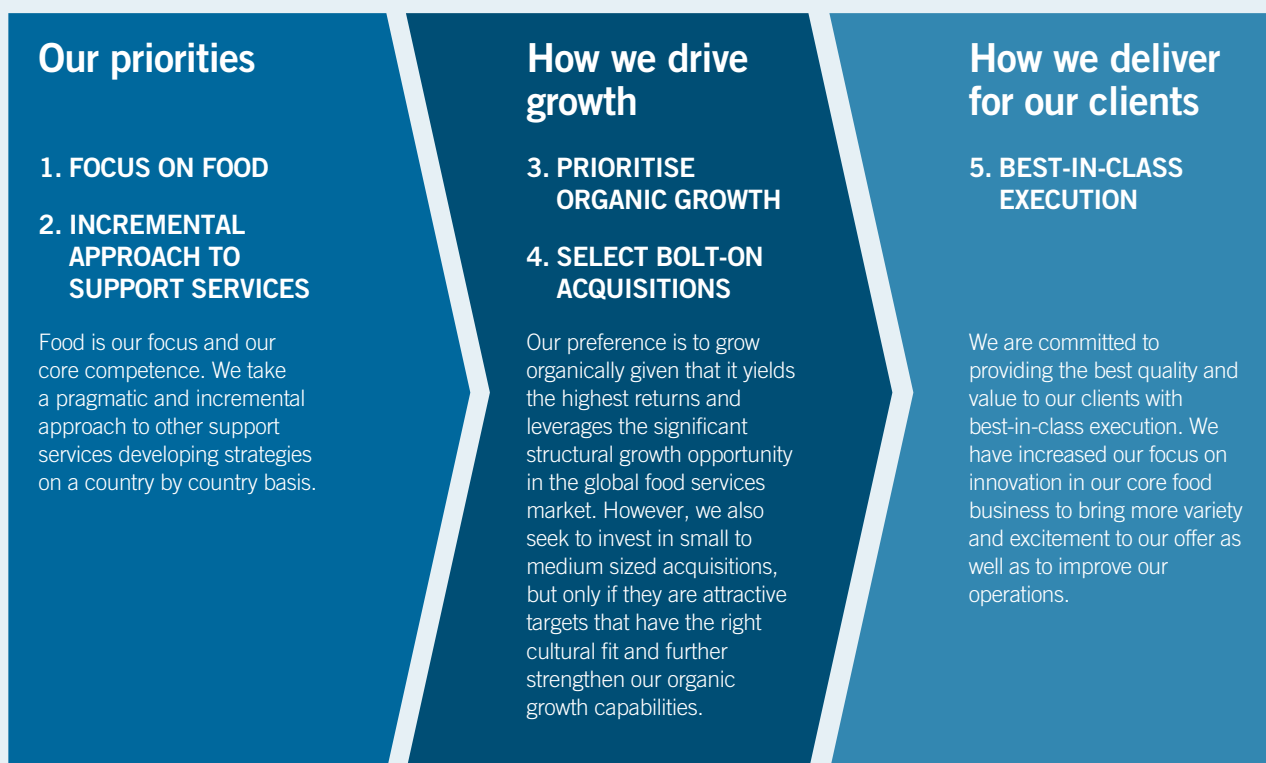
Our priorities

1. FOCUS ON FOOD

2. INCREMENTAL APPROACH TO SUPPORT SERVICES

Food is our focus and our core competence. We take a pragmatic and incremental approach to other support services developing strategies on a country by country basis.

How we drive growth

3. PRIORITISE ORGANIC GROWTH

4. SELECT BOLT-ON ACQUISITIONS

Our preference is to grow organically given that it yields the highest returns and leverages the significant structural growth opportunity in the global food services market. However, we also seek to invest in small to medium sized acquisitions, but only if they are attractive targets that have the right cultural fit and further strengthen our organic growth capabilities.

How we deliver for our clients

5. BEST-IN-CLASS EXECUTION

We are committed to providing the best quality and value to our clients with best-in-class execution. We have increased our focus on innovation in our core food business to bring more variety and excitement to our offer as well as to improve our operations.